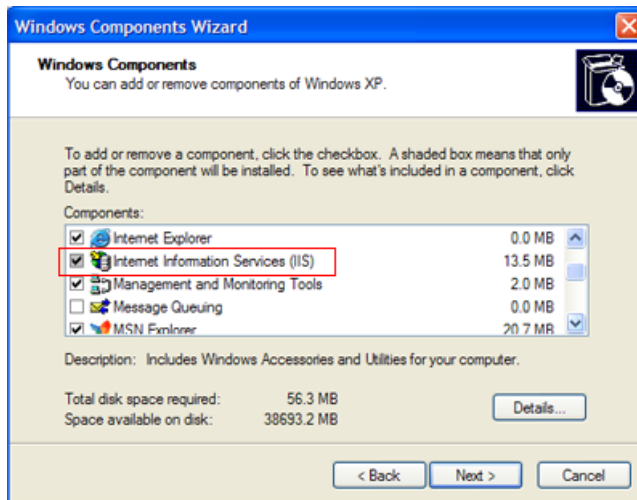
Windows Components Wizard

Windows Components
You can add or remove components of Windows XP.

To add or remove a component, click the checkbox. A shaded box means that only part of the component will be installed. To see what's included in a component, click Details.

Components:

| | | |
|---|---|---|
| ☑ | Internet Explorer | 0.0 MB |
| ☑ | Internet Information Services (IIS) | 13.5 MB |
| ☑ | Management and Monitoring Tools | 2.0 MB |
| ☐ | Message Queuing | 0.0 MB |
| ☑ | MSN Explorer | 20.7 MB |

Description: Includes Windows Accessories and Utilities for your computer.

Total disk space required: 56.3 MB
Space available on disk: 38693.2 MB

Details...

< Back Next > Cancel